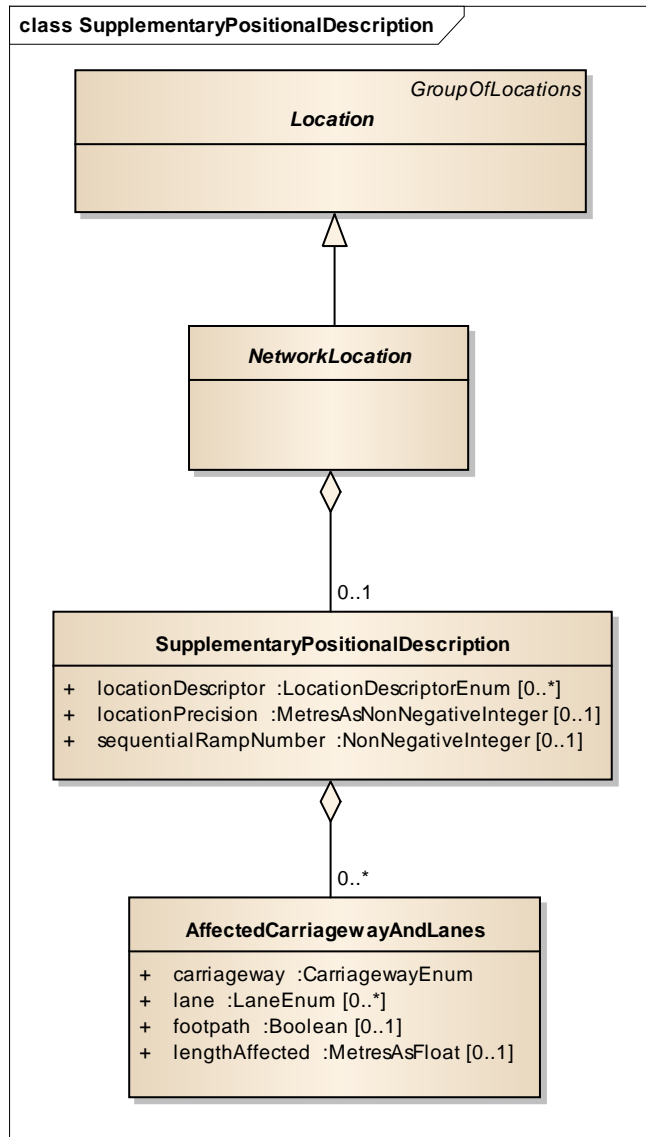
class SupplementaryPositionalDescription

GroupOfLocations
Location

NetworkLocation

0..1

SupplementaryPositionalDescription

+ locationDescriptor :LocationDescriptorEnum [0..*]
+ locationPrecision :MetresAsNonNegativeInteger [0..1]
+ sequentialRampNumber :NonNegativeInteger [0..1]

0..*

AffectedCarriagewayAndLanes

+ carriageway :CarriagewayEnum
+ lane :LaneEnum [0..*]
+ footpath :Boolean [0..1]
+ lengthAffected :MetresAsFloat [0..1]